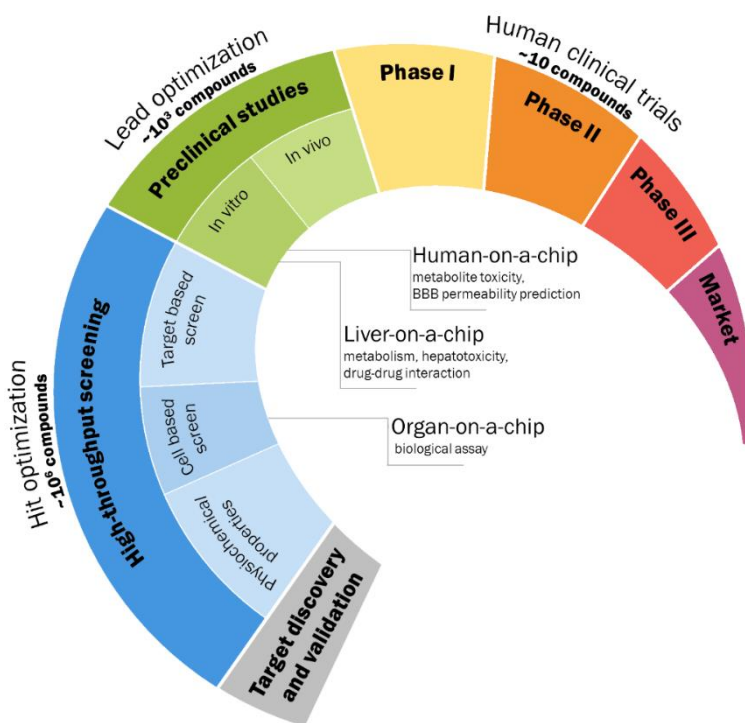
Lead optimization
$\sim 10^3$ compounds

Preclinical studies

In vitro

In vivo

Phase I

Human clinical trials
$\sim 10$ compounds

Phase II

Phase III

Market

Human-on-a-chip
metabolite toxicity, BBB permeability prediction

Liver-on-a-chip
metabolism, hepatotoxicity, drug-drug interaction

Organ-on-a-chip
biological assay

Hit optimization
$\sim 10^6$ compounds

High-throughput screening

Target based screen

Cell based screen

Physiochemical properties

Target discovery and validation